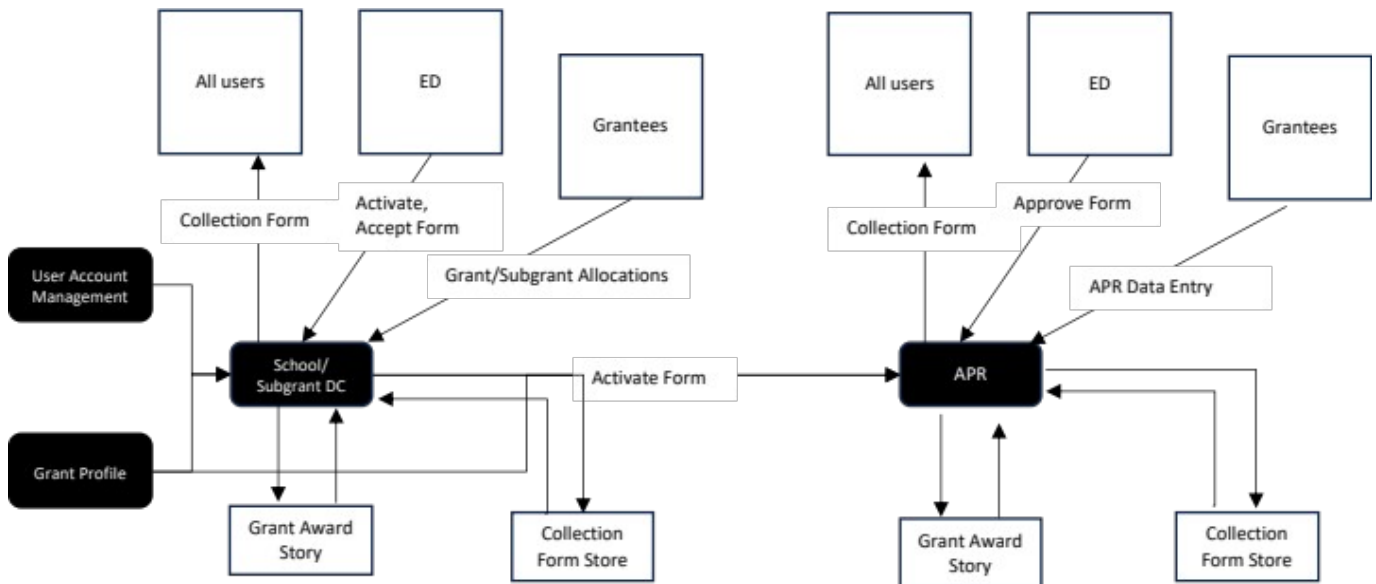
All users

ED

Grantees

Collection Form

Activate, Accept Form

Grant/Subgrant Allocations

User Account Management

School/ Subgrant DC

Activate Form

Grant Profile

Grant Award Story

Collection Form Store

All users

ED

Grantees

Collection Form

Approve Form

APR Data Entry

APR

Grant Award Story

Collection Form Store